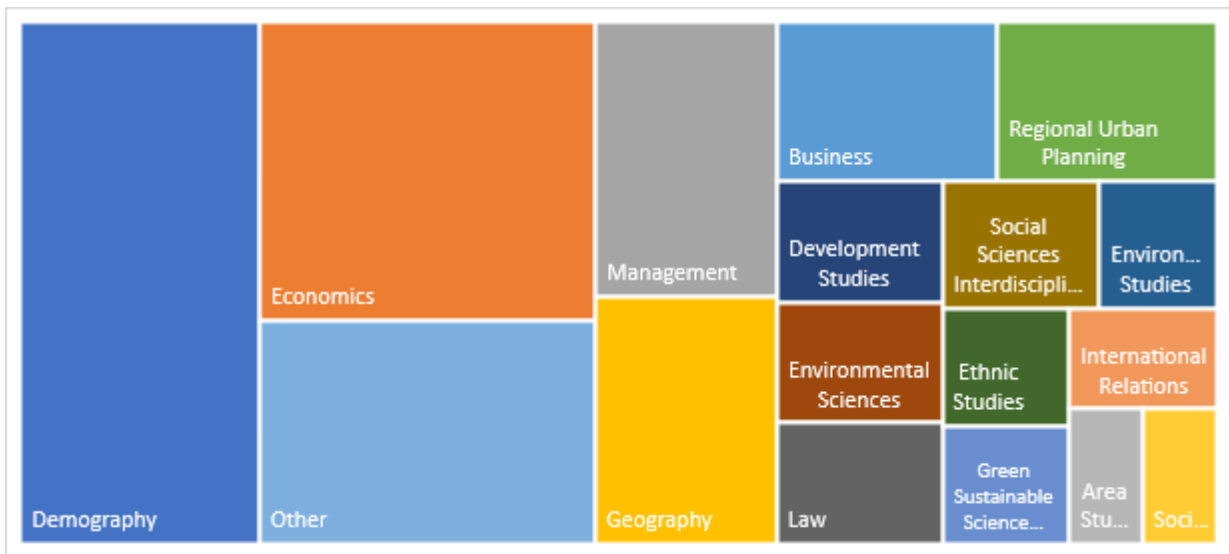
Demography
Economics
Other
Management
Geography
Business
Regional Urban Planning
Development Studies
Social Sciences Interdiscipli...
Environ... Studies
Environmental Sciences
Ethnic Studies
International Relations
Law
Green Sustainable Science...
Area Stu...
Soci...